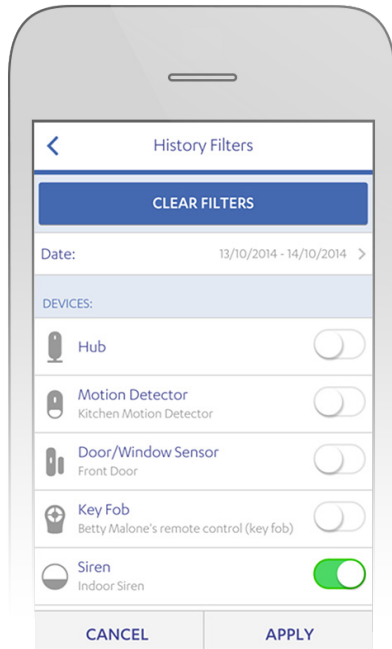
History Filters

CLEAR FILTERS

Date: 13/10/2014 - 14/10/2014

DEVICES:

Hub

Motion Detector
Kitchen Motion Detector

Door/Window Sensor
Front Door

Key Fob
Betty Malone's remote control (key fob)

Siren
Indoor Siren

CANCEL
APPLY